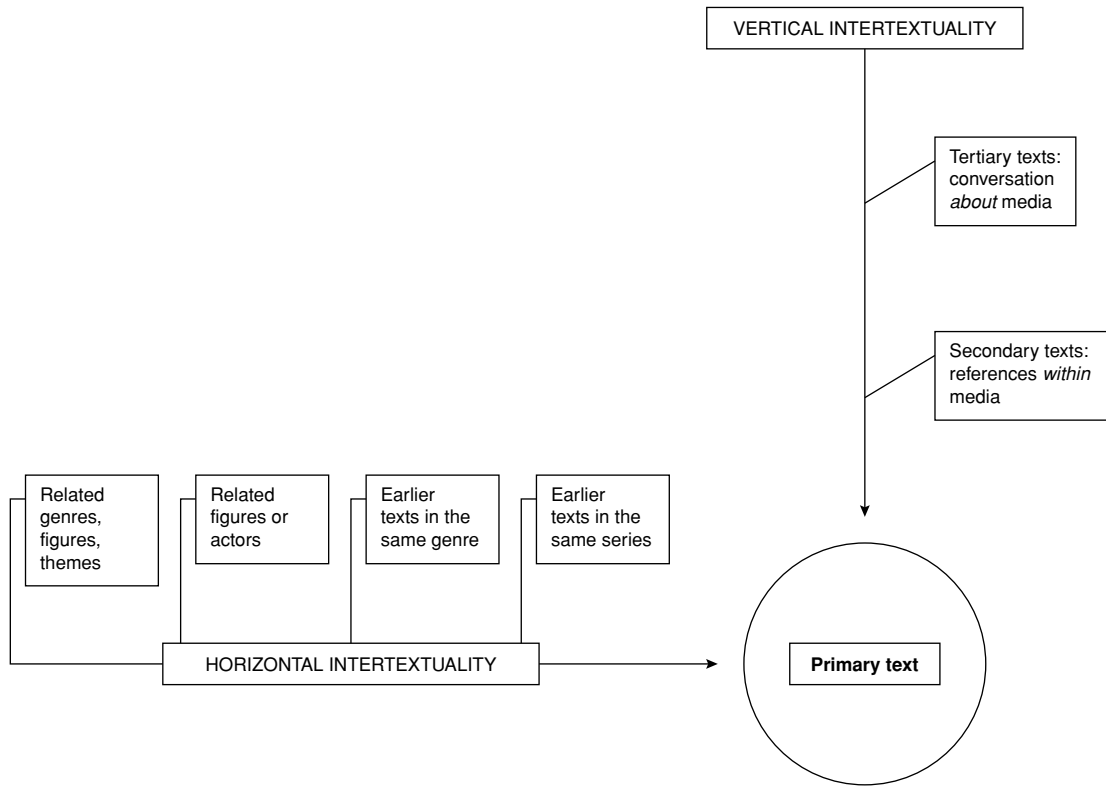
VERTICAL INTERTEXTUALITY

Tertiary texts: conversation *about* media

Secondary texts: references *within* media

Related genres, figures, themes

Related figures or actors

Earlier texts in the same genre

Earlier texts in the same series

HORIZONTAL INTERTEXTUALITY

**Primary text**